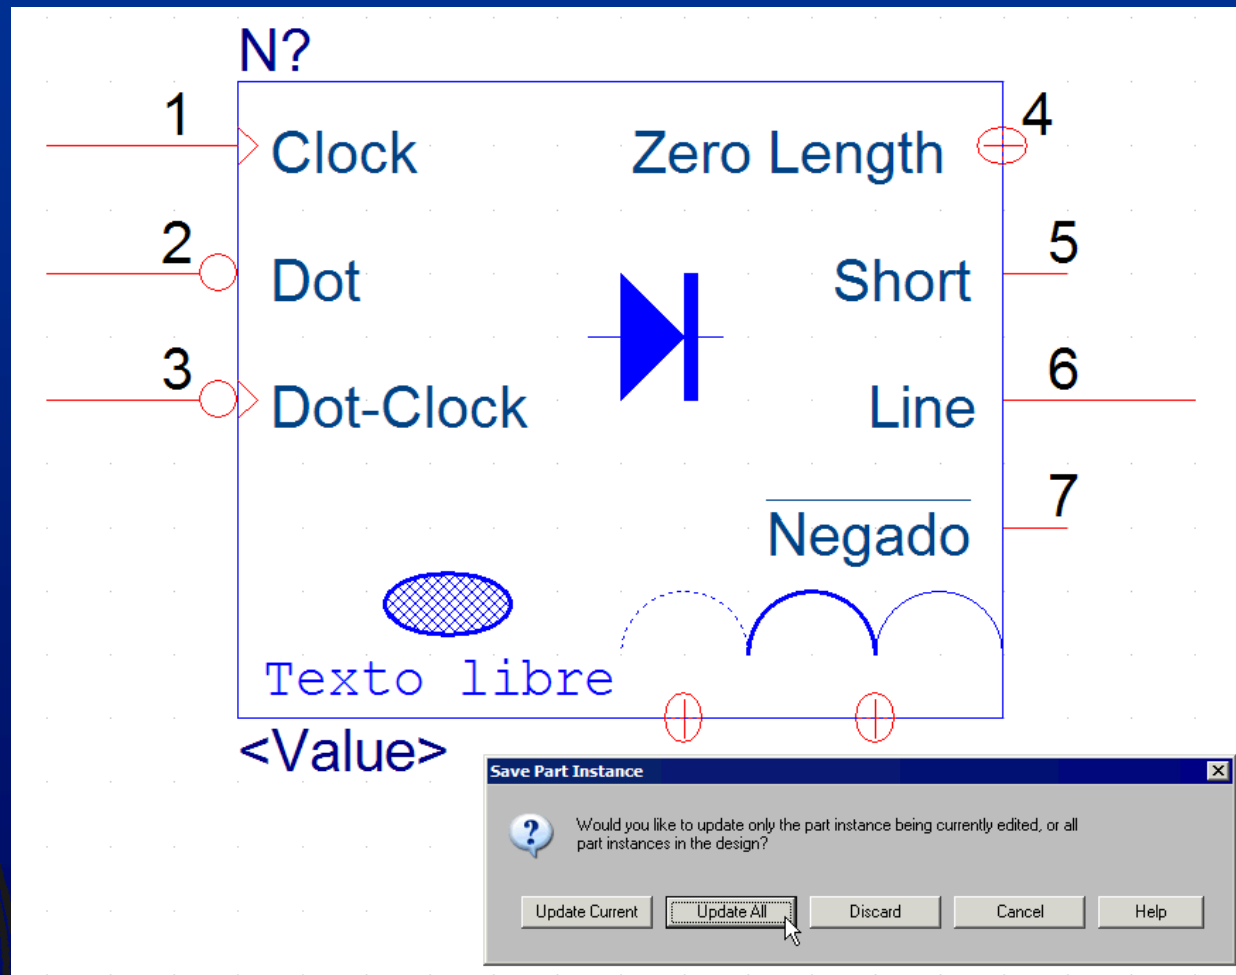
N?

1 Clock

Zero Length 4

2 Dot

Short 5

3 Dot-Clock

Line 6

Negado 7

Texto libre

<Value>

Save Part Instance

Would you like to update only the part instance being currently edited, or all part instances in the design?

Update Current | Update All | Discard | Cancel | Help